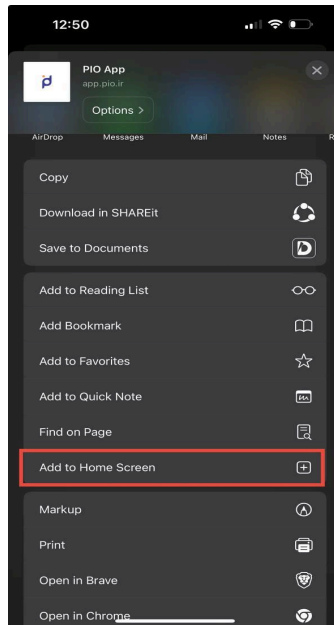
12:50

PIO App
app.pio.ir
Options >

AirDrop Messages Mail Notes R

Copy
Download in SHAREit
Save to Documents

Add to Reading List
Add Bookmark
Add to Favorites
Add to Quick Note
Find on Page
Add to Home Screen

Markup
Print
Open in Brave
Open in Chrome